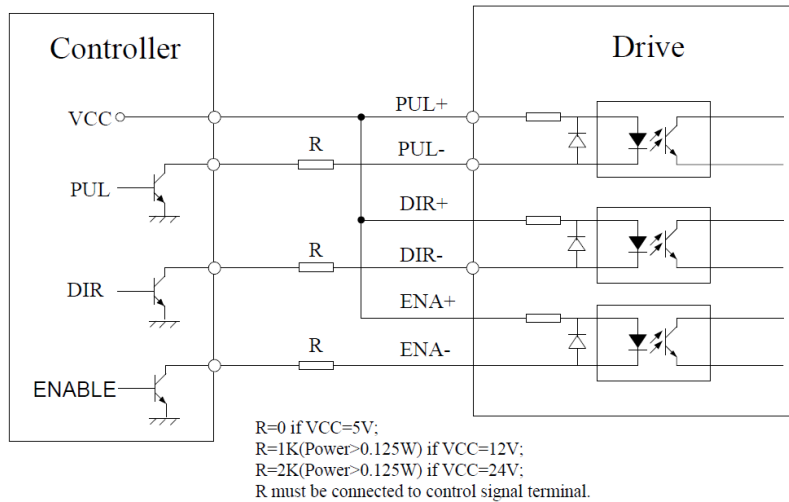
Controller

Drive

VCC

PUL+

R

PUL-

PUL

DIR+

R

DIR-

DIR

ENA+

R

ENA-

ENABLE

R=0 if VCC=5V;
R=1K(Power>0.125W) if VCC=12V;
R=2K(Power>0.125W) if VCC=24V;
R must be connected to control signal terminal.